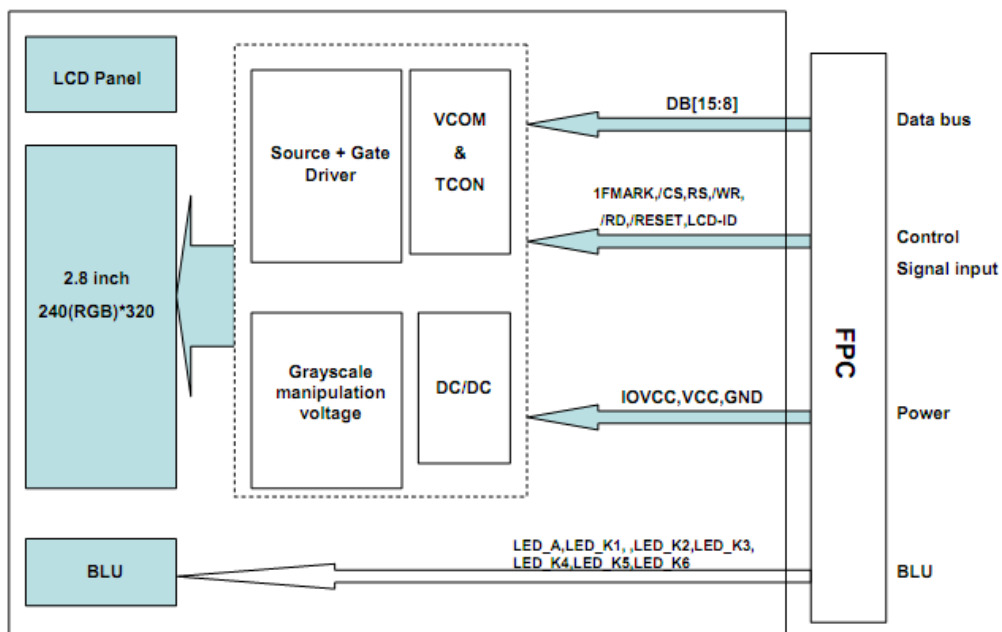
LCD Panel

2.8 inch
240(RGB)*320

Source + Gate Driver

VCOM
&
TCON

Grayscale manipulation voltage

DC/DC

DB[15:8]

1FMARK,/CS,RS,/WR,
/RD,/RESET,LCD-ID

IOVCC,VCC,GND

LED_A,LED_K1, ,LED_K2,LED_K3,
LED_K4,LED_K5,LED_K6

BLU

FPC

Data bus

Control
Signal input

Power

BLU